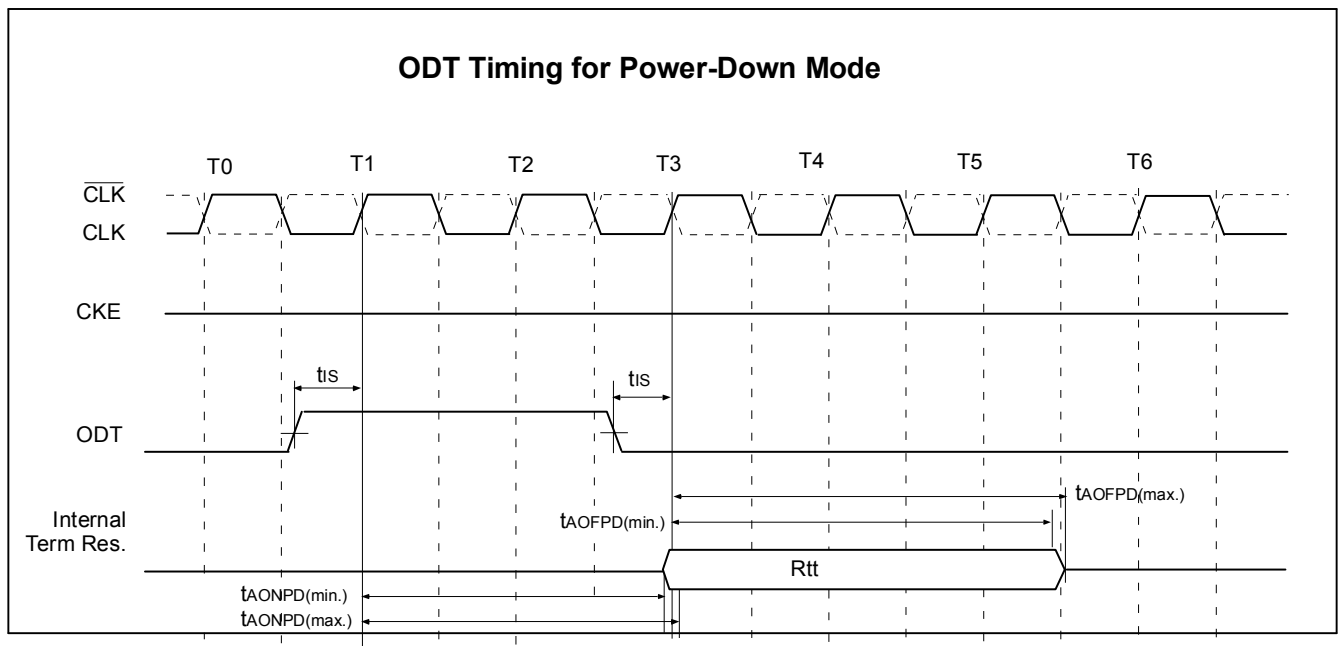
ODT Timing for Power-Down Mode

T0 T1 T2 T3 T4 T5 T6

$\overline{CLK}$

CLK

CKE

$t_{IS}$

$t_{IS}$

ODT

$t_{AOFPD(max.)}$

Internal Term Res.

$t_{AOFPD(min.)}$

Rtt

$t_{AONPD(min.)}$

$t_{AONPD(max.)}$